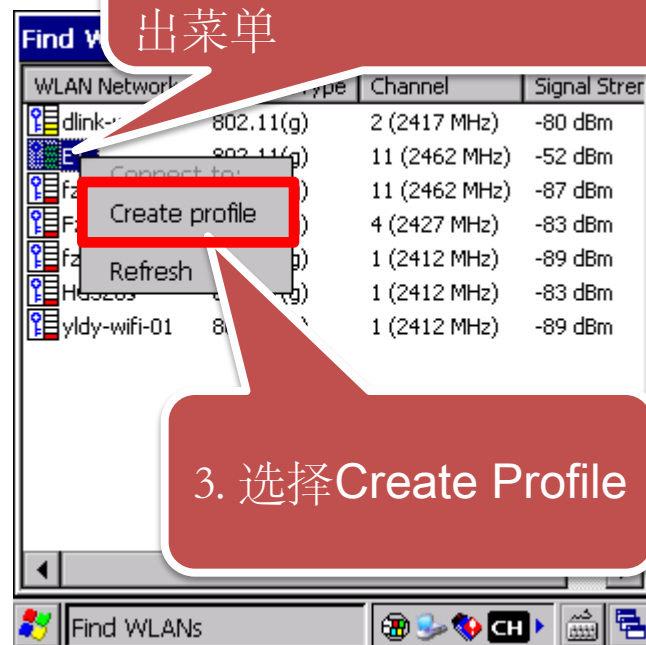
Find W

出菜单

| WLAN Network | Type | Channel | Signal Stre |
|---|---|---|---|
| dlink-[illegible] | 802.11(g) | 2 (2417 MHz) | -80 dBm |
| E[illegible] | 802.11(g) | 11 (2462 MHz) | -52 dBm |
| fa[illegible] | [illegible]) | 11 (2462 MHz) | -87 dBm |
| Fa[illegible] | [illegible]) | 4 (2427 MHz) | -83 dBm |
| fz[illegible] | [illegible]) | 1 (2412 MHz) | -89 dBm |
| H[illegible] | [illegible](g) | 1 (2412 MHz) | -83 dBm |
| yldy-wifi-01 | 80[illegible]) | 1 (2412 MHz) | -89 dBm |

Connect to:
Create profile
Refresh

3. 选择Create Profile

Find WLANs
CH